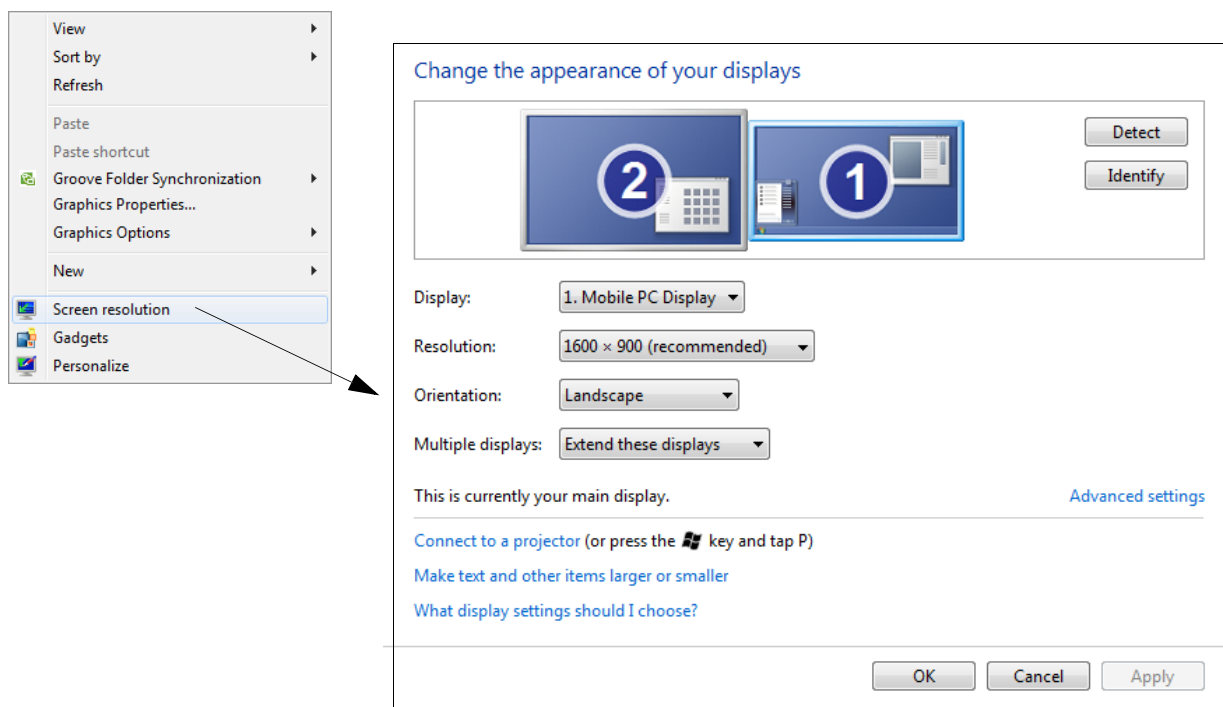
View
Sort by
Refresh
Paste
Paste shortcut
Groove Folder Synchronization
Graphics Properties...
Graphics Options
New
Screen resolution
Gadgets
Personalize

Change the appearance of your displays

2
1

Detect
Identify

Display: 1. Mobile PC Display
Resolution: 1600 × 900 (recommended)
Orientation: Landscape
Multiple displays: Extend these displays

This is currently your main display.
Advanced settings

Connect to a projector (or press the key and tap P)
Make text and other items larger or smaller
What display settings should I choose?

OK
Cancel
Apply